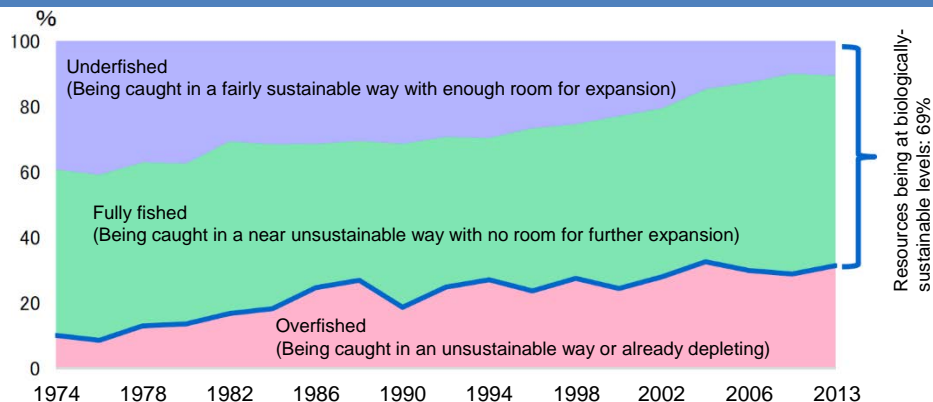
%

100
80
60
40
20
0

1974 1978 1982 1986 1990 1994 1998 2002 2006 2013

Underfished
(Being caught in a fairly sustainable way with enough room for expansion)

Fully fished
(Being caught in a near unsustainable way with no room for further expansion)

Overfished
(Being caught in an unsustainable way or already depleting)

Resources being at biologically-sustainable levels: 69%